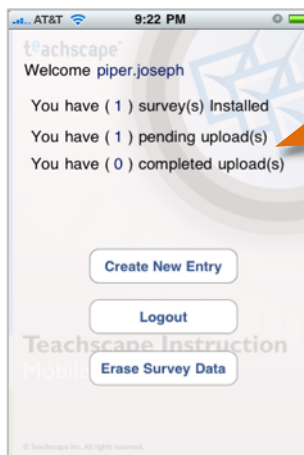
AT&T 9:22 PM

teachscape

Welcome piper.joseph

You have ( 1 ) survey(s) Installed

You have ( 1 ) pending upload(s)

You have ( 0 ) completed upload(s)

Create New Entry

Logout

Teachscape Instruction

Mobile

Erase Survey Data

© Teachscape Inc. All rights reserved.